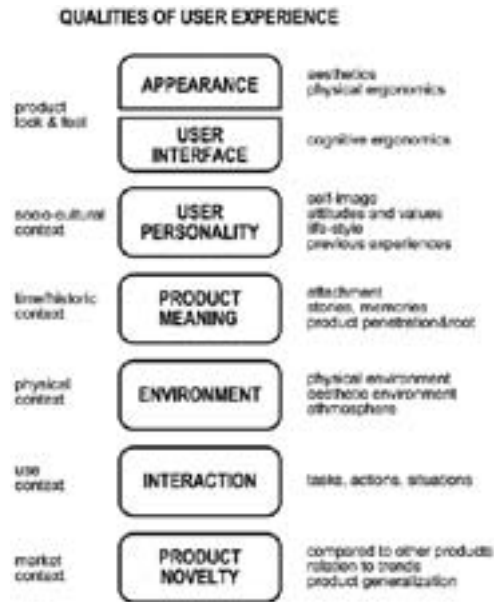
QUALITIES OF USER EXPERIENCE

product look & feel

APPEARANCE

aesthetics
physical ergonomics

USER INTERFACE

cognitive ergonomics

socio-cultural context

USER PERSONALITY

self-image
attitudes and values
life-style
previous experiences

time/historic context

PRODUCT MEANING

attachment
stories, memories
product penetration&root

physical context

ENVIRONMENT

physical environment
aesthetic environment
athmosphere

use context

INTERACTION

tasks, actions, situations

market context

PRODUCT NOVELTY

compared to other products
relation to trends
product generalization